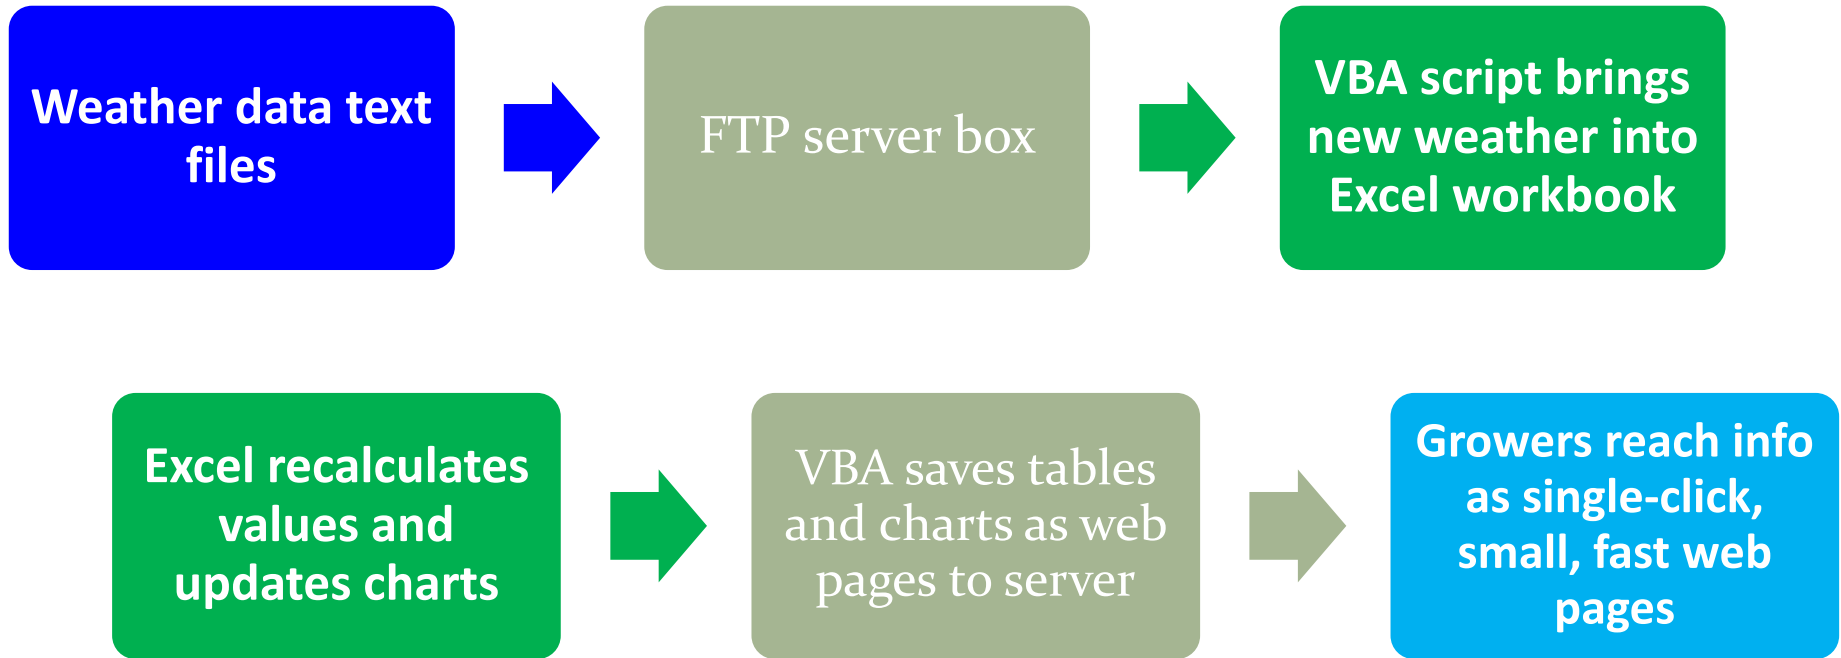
Weather data text files

FTP server box

VBA script brings new weather into Excel workbook

Excel recalculates values and updates charts

VBA saves tables and charts as web pages to server

Growers reach info as single-click, small, fast web pages